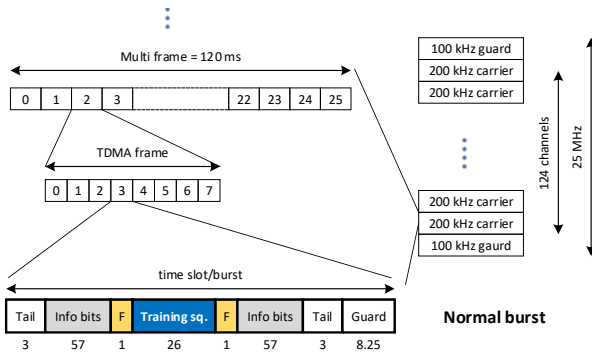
Multi frame = 120 ms

| 0 | 1 | 2 | 3 | | 22 | 23 | 24 | 25 |
|---|---|---|---|---|---|---|---|---|

TDMA frame

| 0 | 1 | 2 | 3 | 4 | 5 | 6 | 7 |
|---|---|---|---|---|---|---|---|

time slot/burst

| Tail | Info bits | F | Training sq. | F | Info bits | Tail | Guard |
|---|---|---|---|---|---|---|---|
| 3 | 57 | 1 | 26 | 1 | 57 | 3 | 8.25 |

Normal burst

100 kHz guard
200 kHz carrier
200 kHz carrier
200 kHz carrier
200 kHz carrier
100 kHz gaurd

124 channels

25 MHz